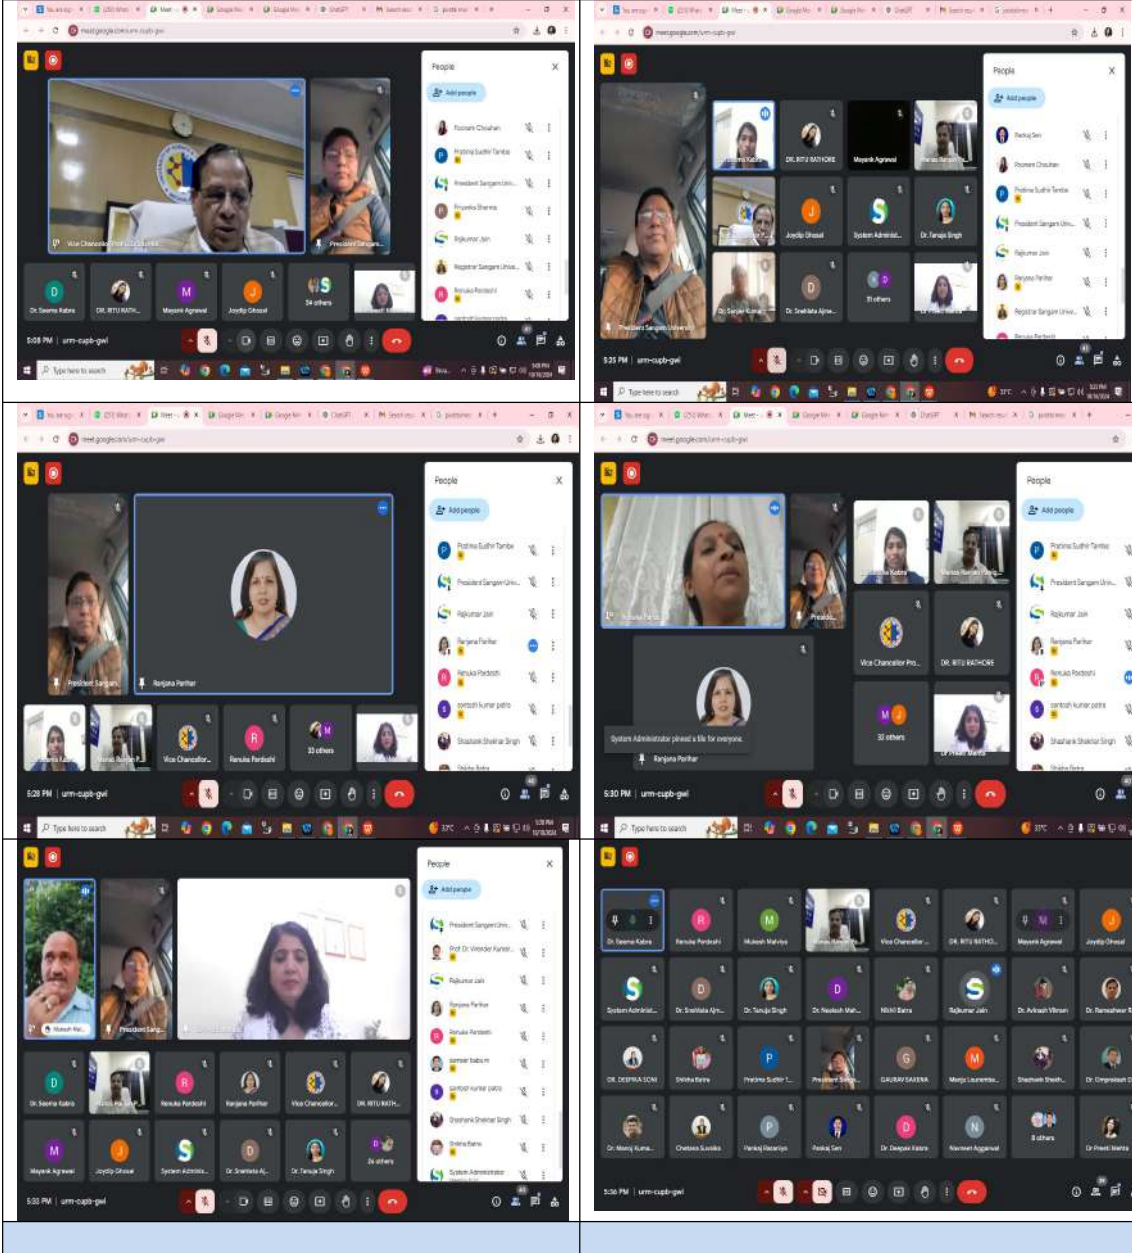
| | |
|---|---|
| meet.google.com/urm-cupb-gwl People Add people Poonam Chouhan Pratima Sudhir Tambe President Sangam Univ... Priyanka Sharma Rajkumar Jain Registrar Sangam Unive... Renuka Pardeshi Vice Chancellor Prof. Dr. Karunesh Saxena President Sangam... Dr. Seema Kabra DR. RITU RATH... Mayank Agrawal Joydip Ghosal 34 others 5:08 PM \| urm-cupb-gwl Type here to search | meet.google.com/urm-cupb-gwl People Add people Pankaj Sen Poonam Chouhan Pratima Sudhir Tambe President Sangam Univ... Rajkumar Jain Ranjana Parihar Registrar Sangam Unive... Renuka Pardeshi Dr. Seema Kabra DR. RITU RATHORE Mayank Agrawal Manas Ranjan P... Joydip Ghosal System Administ... Dr. Tanuja Singh Dr. Sanjay Kumar Dr. Snehlata Ajme... 31 others President Sangam University 5:25 PM \| urm-cupb-gwl Type here to search 31°C |
| meet.google.com/urm-cupb-gwl People Add people Pratima Sudhir Tambe President Sangam Univ... Rajkumar Jain Ranjana Parihar Renuka Pardeshi santosh kumar patra Shashank Shekhar Singh Shikha Batra President Sangam... Ranjana Parihar Dr. Seema Kabra Manas Ranjan P... Vice Chancellor... Renuka Pardeshi 33 others 5:28 PM \| urm-cupb-gwl Type here to search 31°C | meet.google.com/urm-cupb-gwl People Add people Pratima Sudhir Tambe President Sangam Univ... Rajkumar Jain Ranjana Parihar Renuka Pardeshi santosh kumar patra Shashank Shekhar Singh Shikha Batra Dr. Seema Kabra Manas Ranjan Pany... Vice Chancellor Pro... DR. RITU RATHORE 32 others Dr Preeti Mehta System Administrator pinned a tile for everyone. Ranjana Parihar 5:30 PM \| urm-cupb-gwl Type here to search 31°C |
| People Add people President Sangam Univ... Prof. Dr. Virender Kumar... Rajkumar Jain Ranjana Parihar Renuka Pardeshi sameer babu m santosh kumar patra Shashank Shekhar Singh Shikha Batra System Administrator Mukesh Mal... President Sang... Dr. Seema Kabra Manas Ranjan P... Renuka Pardeshi Ranjana Parihar Vice Chancellor... DR. RITU RATH... Mayank Agrawal Joydip Ghosal System Admini... Dr. Snehlata Aj... Dr. Tanuja Singh 34 others 5:33 PM \| urm-cupb-gwl | Dr. Seema Kabra Renuka Pardeshi Mukesh Malviya Manas Ranjan... Vice Chancellor... DR. RITU RATHO... Mayank Agrawal Joydip Ghosal System Administ... Dr. Snehlata Ajm... Dr. Tanuja Singh Dr. Neelesh Mah... Nikhil Batra Rajkumar Jain Dr. Avinash Vikram Dr. Rameshwar R DR. DEEPIKA SONI Shikha Batra Pratima Sudhir T... President Sang... GAURAV SAXENA Manju Laumrina... Shashank Sheeh... Dr. Omprakash Dr. Manoj Kuma... Chetana Suvaha Pankaj Rasaniya Pankaj Sen Dr. Deepak Kabra Navneet Aggarwal 8 others Dr Preeti Mehta 5:36 PM \| urm-cupb-gwl |